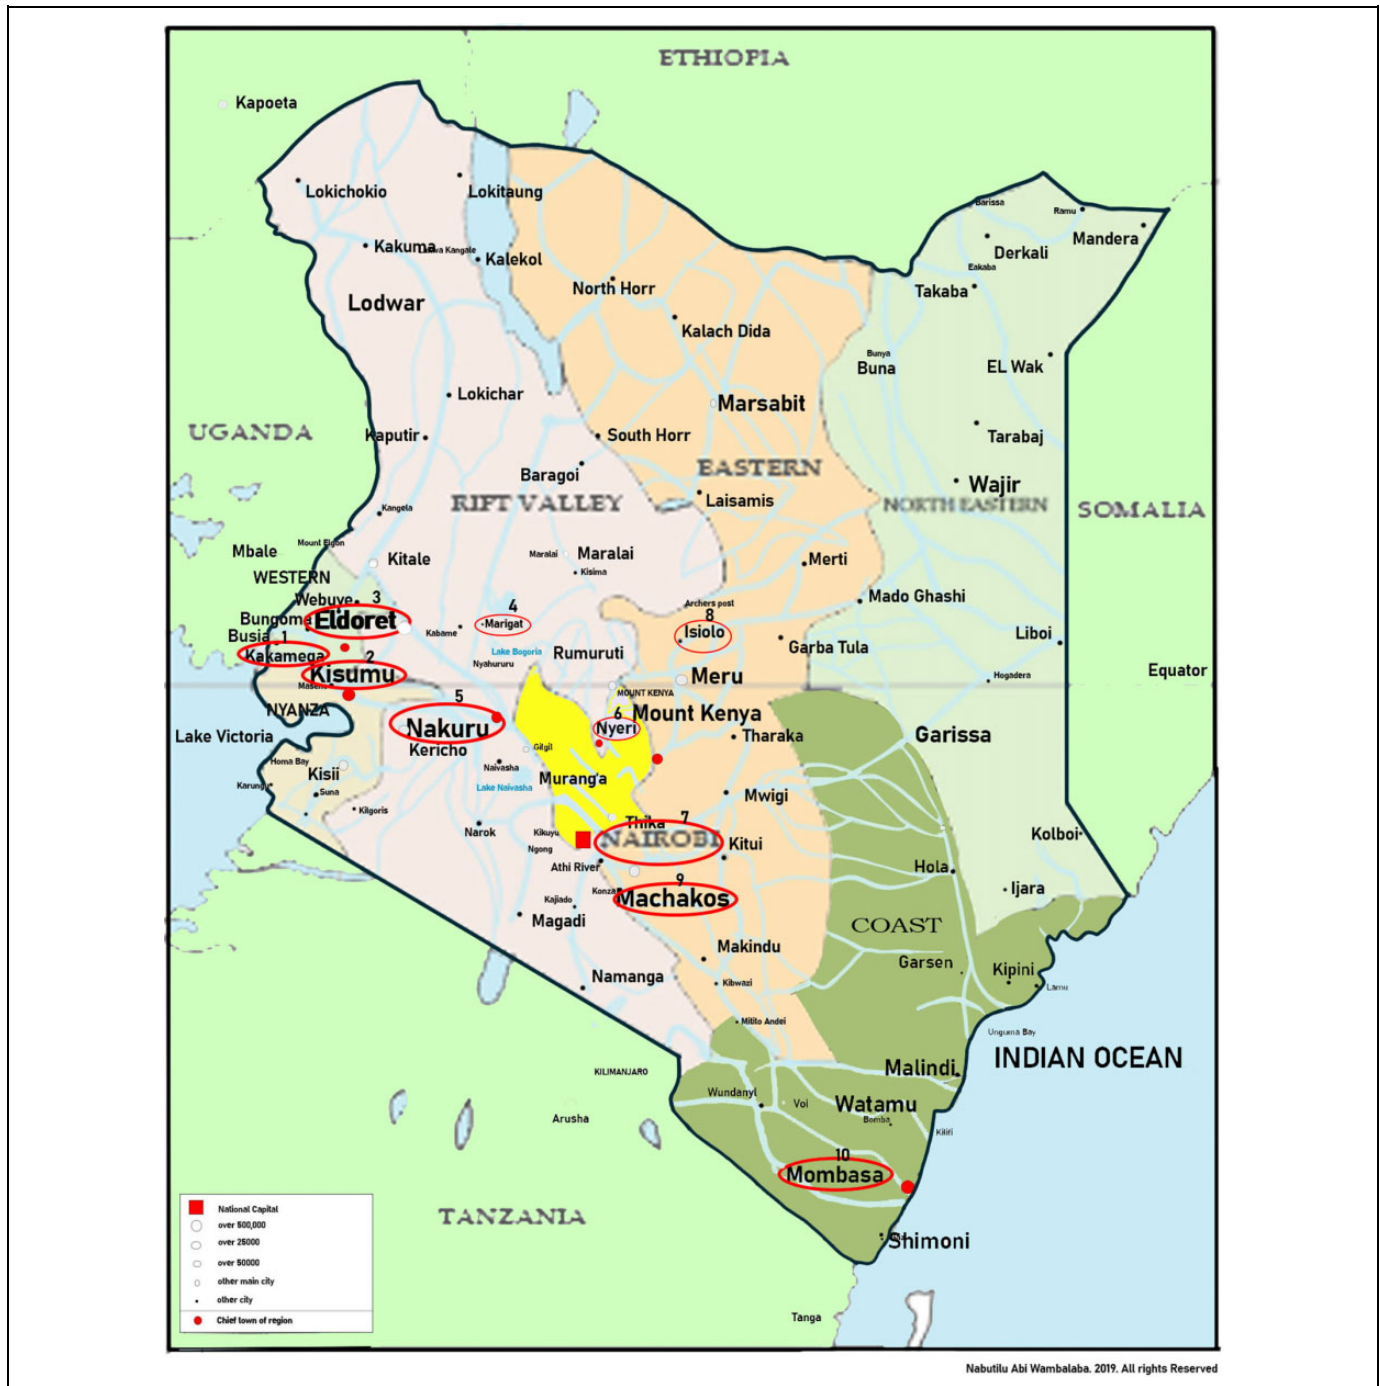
ETHIOPIA

Kapoeta

Lokichokio

Lokitaung

Kakuma

Kakuma Kangale

Kalekol

Lodwar

North Horr

Kalach Dida

Barissa

Ramu

Derkali

Mandera

Eakaba

Takaba

Bunya

Buna

EL Wak

Lokichar

Marsabit

UGANDA

Kaputir

South Horr

Tarabaj

Baragoi

EASTERN

Wajir

RIFT VALLEY

Laisamis

NORTH EASTERN

SOMALIA

Kangela

Mount Elgon

Mbale

Kitale

Maralai

Maralai

Kisima

Merti

WESTERN

Webuye

3

Archers post

Mado Ghashi

Bungoma

Eldoret

4

Marigat

8

Busia

1

Kabame

Isiolo

Liboi

Kakamega

2

Lake Bogoria

Rumuruti

Garba Tula

Nyahururu

Kisumu

Meru

Hogadera

Equator

Maseno

MOUNT KENYA

NYANZA

5

6

Mount Kenya

Tharaka

Garissa

Nakuru

Nyeri

Lake Victoria

Kericho

Gilgil

Homa Bay

Naivasha

Kisii

Murang'a

Suna

Lake Naivasha

Mwigi

Karungu

Kilgoris

Thika

7

Kolboi

Narok

Kikuyu

NAIROBI

Kitui

Ngong

Athi River

Hola

9

Ijara

Konza

Kajiado

Machakos

COAST

Magadi

Makindu

Garsen

Kipini

Namanga

Kibwezi

Lamu

Mtito Andei

Unguma Bay

KILIMANJARO

Malindi

INDIAN OCEAN

Wundanyi

Voi

Watamu

Arusha

Bomba

Kilifi

10

Mombasa

TANZANIA

National Capital

over 500,000

over 25000

over 50000

other main city

other city

Chief town of region

Shimoni

Tanga

Nabutilu Abi Wambalaba. 2019. All rights Reserved